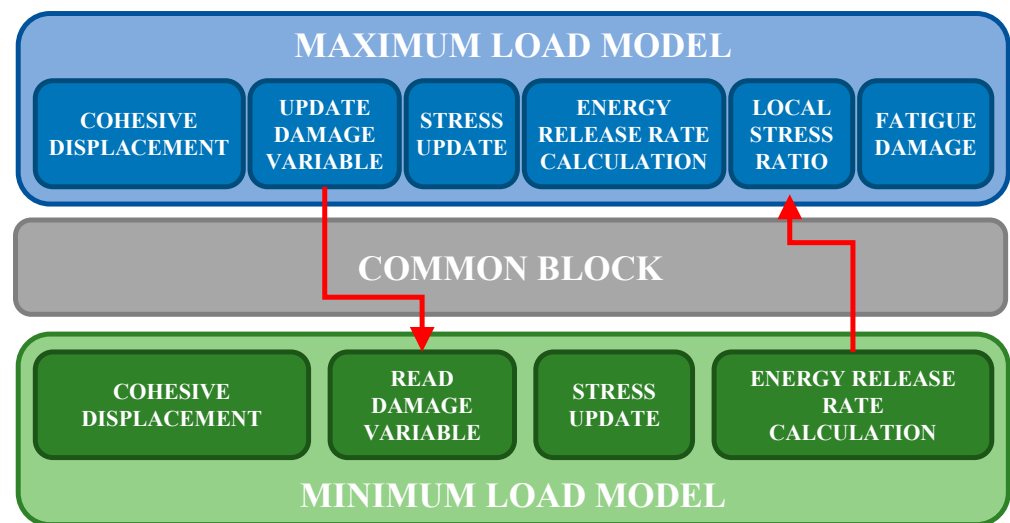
MAXIMUM LOAD MODEL

COHESIVE DISPLACEMENT

UPDATE DAMAGE VARIABLE

STRESS UPDATE

ENERGY RELEASE RATE CALCULATION

LOCAL STRESS RATIO

FATIGUE DAMAGE

COMMON BLOCK

COHESIVE DISPLACEMENT

READ DAMAGE VARIABLE

STRESS UPDATE

ENERGY RELEASE RATE CALCULATION

MINIMUM LOAD MODEL